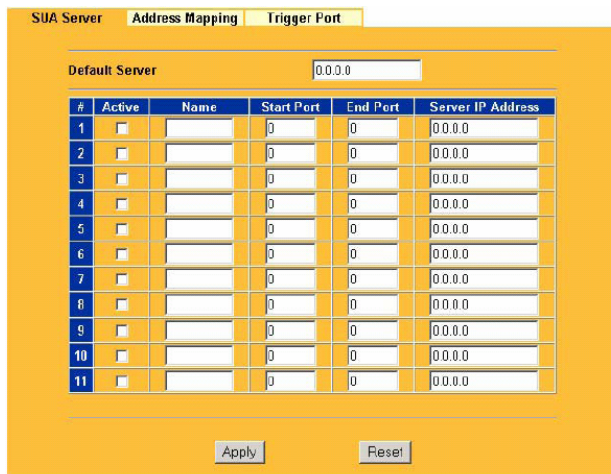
SUA Server | Address Mapping | Trigger Port

Default Server 0.0.0.0

| # | Active | Name | Start Port | End Port | Server IP Address |
|---|---|---|---|---|---|
| 1 | | | 0 | 0 | 0.0.0.0 |
| 2 | | | 0 | 0 | 0.0.0.0 |
| 3 | | | 0 | 0 | 0.0.0.0 |
| 4 | | | 0 | 0 | 0.0.0.0 |
| 5 | | | 0 | 0 | 0.0.0.0 |
| 6 | | | 0 | 0 | 0.0.0.0 |
| 7 | | | 0 | 0 | 0.0.0.0 |
| 8 | | | 0 | 0 | 0.0.0.0 |
| 9 | | | 0 | 0 | 0.0.0.0 |
| 10 | | | 0 | 0 | 0.0.0.0 |
| 11 | | | 0 | 0 | 0.0.0.0 |

Apply Reset